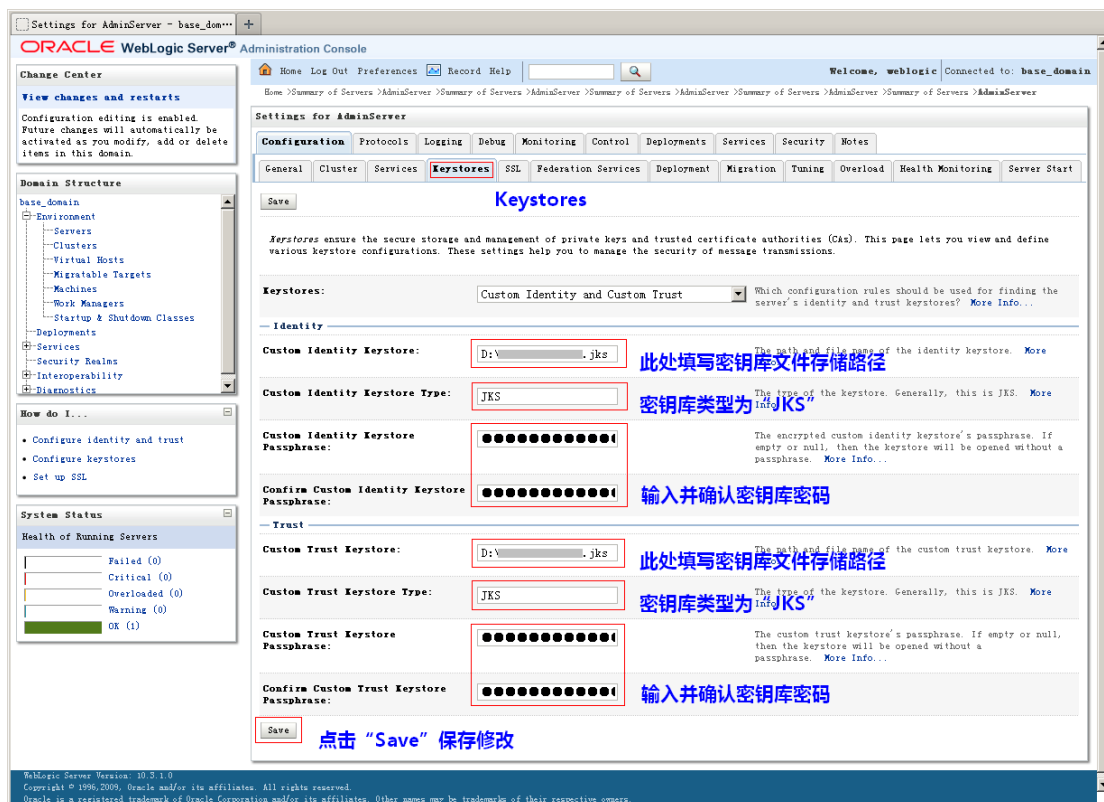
Settings for AdminServer - base_dom...

ORACLE WebLogic Server® Administration Console

Change Center

View changes and restarts

Configuration editing is enabled. Future changes will automatically be activated as you modify, add or delete items in this domain.

Domain Structure

base_domain
Environment
Servers
Clusters
Virtual Hosts
Migratable Targets
Machines
Work Managers
Startup & Shutdown Classes
Deployments
Services
Security Realms
Interoperability
Diagnostics

How do I...

• Configure identity and trust
• Configure keystores
• Set up SSL

System Status

Health of Running Servers

Failed (0)
Critical (0)
Overloaded (0)
Warning (0)
OK (1)

Home Log Out Preferences Record Help

Welcome, weblogic Connected to: base_domain

Home >Summary of Servers >AdminServer >Summary of Servers >AdminServer >Summary of Servers >AdminServer >Summary of Servers >AdminServer >Summary of Servers >AdminServer

Settings for AdminServer

Configuration | Protocols | Logging | Debug | Monitoring | Control | Deployments | Services | Security | Notes

General | Cluster | Services | Keystores | SSL | Federation Services | Deployment | Migration | Tuning | Overload | Health Monitoring | Server Start

Save

Keystores

Keystores ensure the secure storage and management of private keys and trusted certificate authorities (CAs). This page lets you view and define various keystore configurations. These settings help you to manage the security of message transmissions.

Keystores: Custom Identity and Custom Trust

Which configuration rules should be used for finding the server's identity and trust keystores? More Info...

Identity

Custom Identity Keystore: D:\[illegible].jks
此处填写密钥库文件存储路径
The path and file name of the identity keystore. More

Custom Identity Keystore Type: JKS
密钥库类型为"JKS"
The type of the keystore. Generally, this is JKS. More Info...

Custom Identity Keystore Passphrase: ●●●●●●●●●●●●●
The encrypted custom identity keystore's passphrase. If empty or null, then the keystore will be opened without a passphrase. More Info...

Confirm Custom Identity Keystore Passphrase: ●●●●●●●●●●●●●
输入并确认密钥库密码

Trust

Custom Trust Keystore: D:\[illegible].jks
此处填写密钥库文件存储路径
The path and file name of the custom trust keystore. More

Custom Trust Keystore Type: JKS
密钥库类型为"JKS"
The type of the keystore. Generally, this is JKS. More Info...

Custom Trust Keystore Passphrase: ●●●●●●●●●●●●●
The custom trust keystore's passphrase. If empty or null, then the keystore will be opened without a passphrase. More Info...

Confirm Custom Trust Keystore Passphrase: ●●●●●●●●●●●●●
输入并确认密钥库密码

Save
点击"Save"保存修改

WebLogic Server Version: 10.3.1.0
Copyright © 1996,2009, Oracle and/or its affiliates. All rights reserved.
Oracle is a registered trademark of Oracle Corporation and/or its affiliates. Other names may be trademarks of their respective owners.